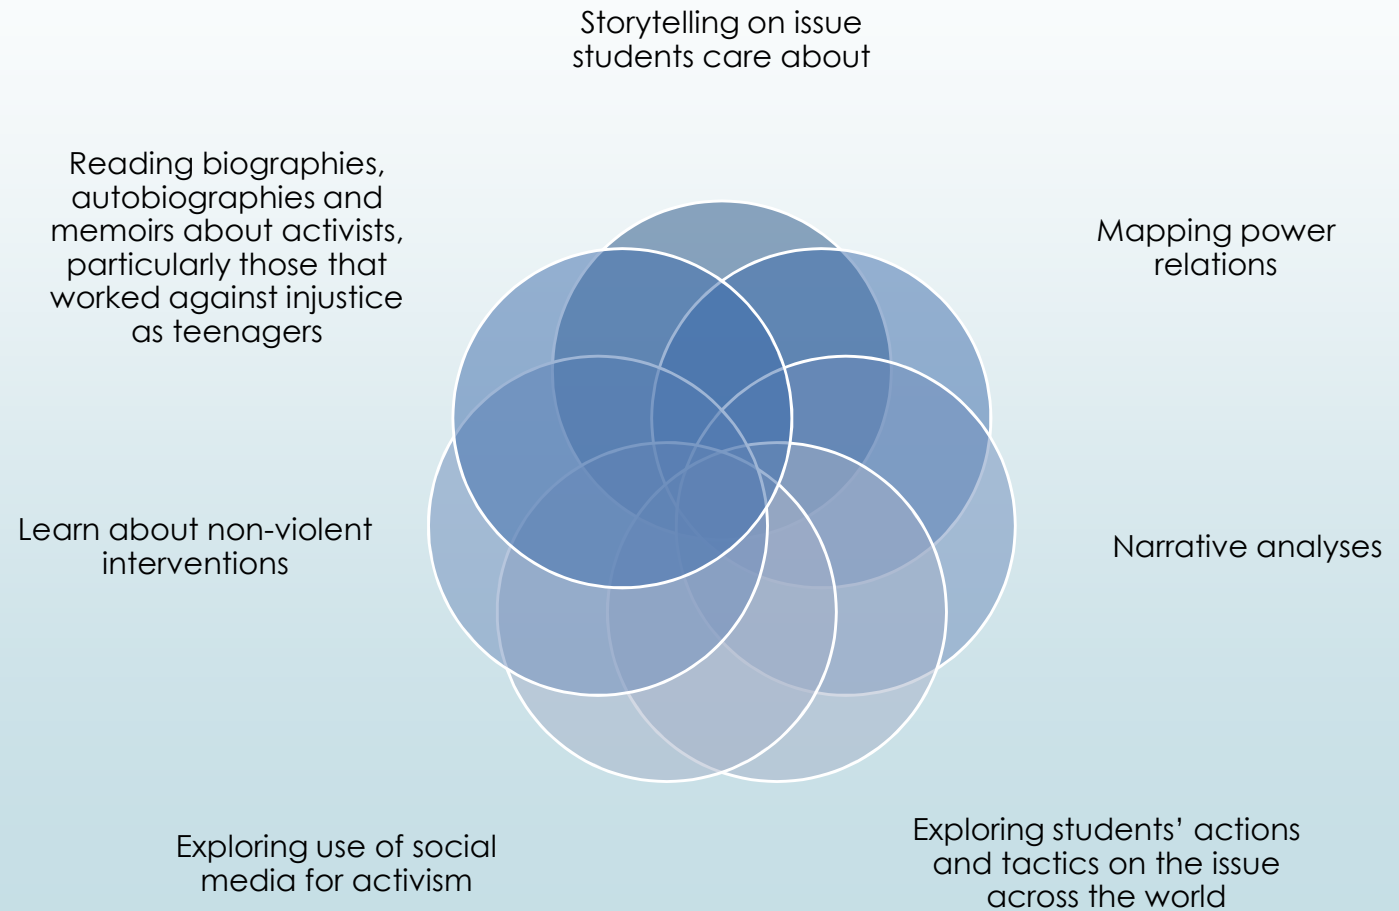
Storytelling on issue students care about

Mapping power relations

Narrative analyses

Exploring students' actions and tactics on the issue across the world

Exploring use of social media for activism

Learn about non-violent interventions

Reading biographies, autobiographies and memoirs about activists, particularly those that worked against injustice as teenagers